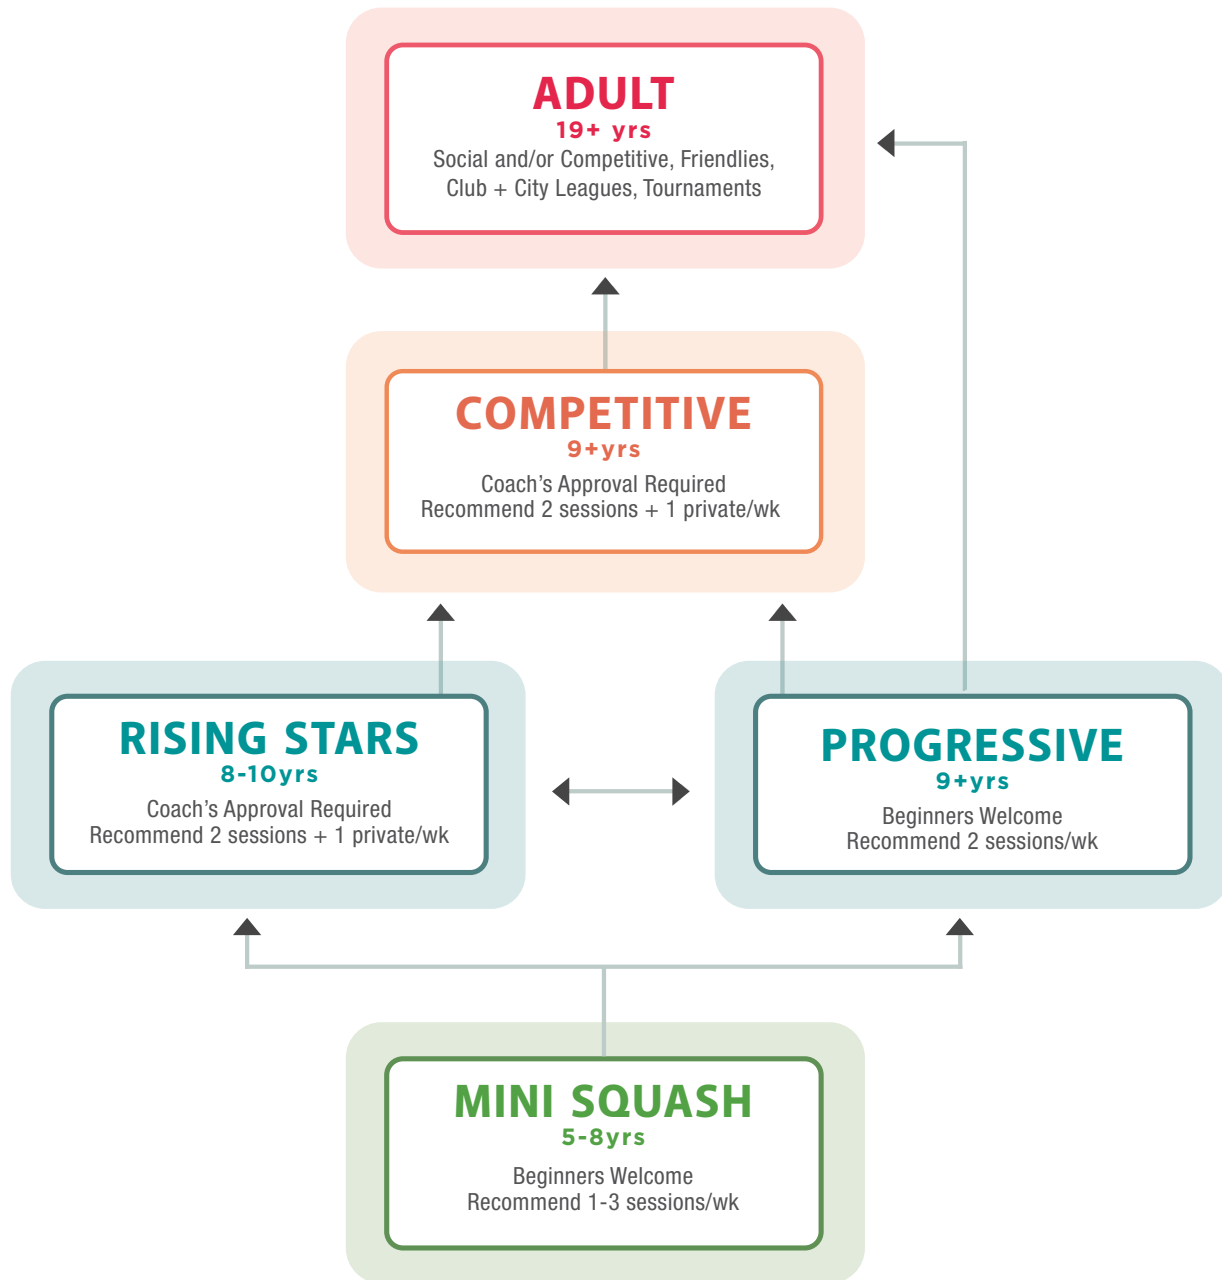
ADULT
19+ yrs
Social and/or Competitive, Friendlies, Club + City Leagues, Tournaments

COMPETITIVE
9+yrs
Coach's Approval Required
Recommend 2 sessions + 1 private/wk

RISING STARS
8-10yrs
Coach's Approval Required
Recommend 2 sessions + 1 private/wk

PROGRESSIVE
9+yrs
Beginners Welcome
Recommend 2 sessions/wk

MINI SQUASH
5-8yrs
Beginners Welcome
Recommend 1-3 sessions/wk